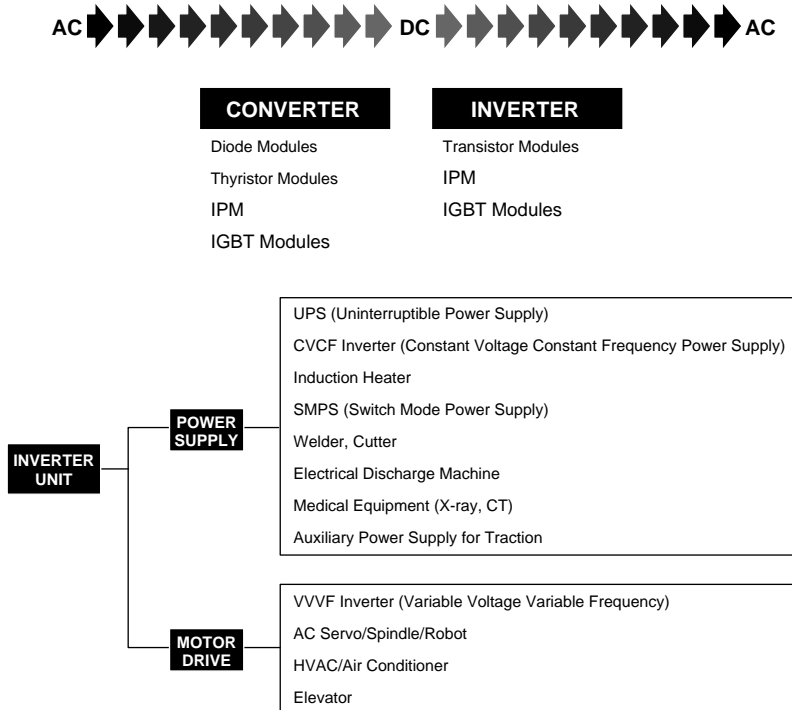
AC DC AC

CONVERTER
Diode Modules
Thyristor Modules
IPM
IGBT Modules

INVERTER
Transistor Modules
IPM
IGBT Modules

INVERTER UNIT

POWER SUPPLY
UPS (Uninterruptible Power Supply)
CVCF Inverter (Constant Voltage Constant Frequency Power Supply)
Induction Heater
SMPS (Switch Mode Power Supply)
Welder, Cutter
Electrical Discharge Machine
Medical Equipment (X-ray, CT)
Auxiliary Power Supply for Traction

MOTOR DRIVE
VVVF Inverter (Variable Voltage Variable Frequency)
AC Servo/Spindle/Robot
HVAC/Air Conditioner
Elevator